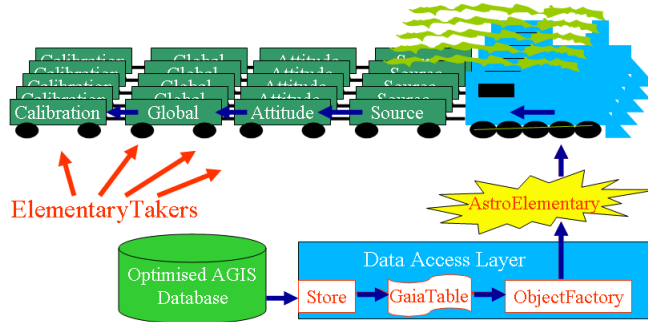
Calibration
Global
Attitude
Source
Calibration
Global
Attitude
Source
Calibration
Global
Attitude
Source
Calibration
Global
Attitude
Source

ElementaryTakers

AstroElementary

Optimised AGIS Database

Data Access Layer
Store
GaiaTable
ObjectFactory